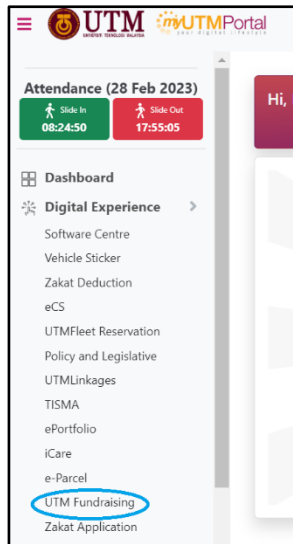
UTM
UNIVERSITI TEKNOLOGI MALAYSIA
myUTMPortal
your digital lifestyle

Attendance (28 Feb 2023)
Slide In
08:24:50
Slide Out
17:55:05

Hi,

Dashboard
Digital Experience
Software Centre
Vehicle Sticker
Zakat Deduction
eCS
UTMFleet Reservation
Policy and Legislative
UTMLinkages
TISMA
ePortfolio
iCare
e-Parcel
UTM Fundraising
Zakat Application